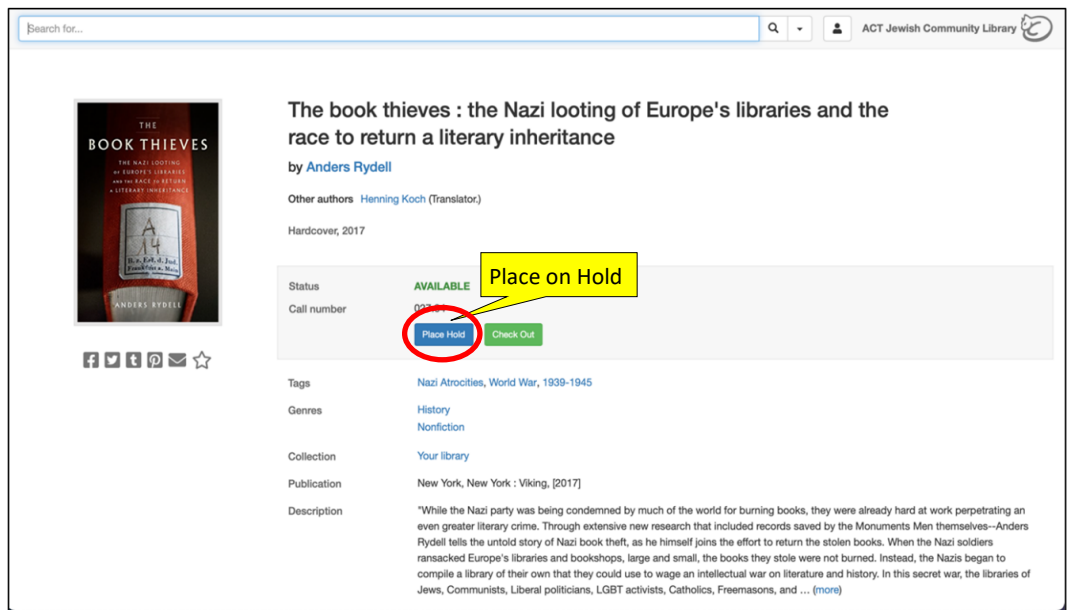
Search for...

ACT Jewish Community Library

THE BOOK THIEVES
THE NAZI LOOTING OF EUROPE'S LIBRARIES AND THE RACE TO RETURN A LITERARY INHERITANCE
A 14
ANDERS RYDELL

The book thieves : the Nazi looting of Europe's libraries and the race to return a literary inheritance

by Anders Rydell

Other authors Henning Koch (Translator.)

Hardcover, 2017

Status AVAILABLE

Place on Hold

Call number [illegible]

Place Hold Check Out

Tags Nazi Atrocities, World War, 1939-1945

Genres History
Nonfiction

Collection Your library

Publication New York, New York : Viking, [2017]

Description "While the Nazi party was being condemned by much of the world for burning books, they were already hard at work perpetrating an even greater literary crime. Through extensive new research that included records saved by the Monuments Men themselves--Anders Rydell tells the untold story of Nazi book theft, as he himself joins the effort to return the stolen books. When the Nazi soldiers ransacked Europe's libraries and bookshops, large and small, the books they stole were not burned. Instead, the Nazis began to compile a library of their own that they could use to wage an intellectual war on literature and history. In this secret war, the libraries of Jews, Communists, Liberal politicians, LGBT activists, Catholics, Freemasons, and … (more)